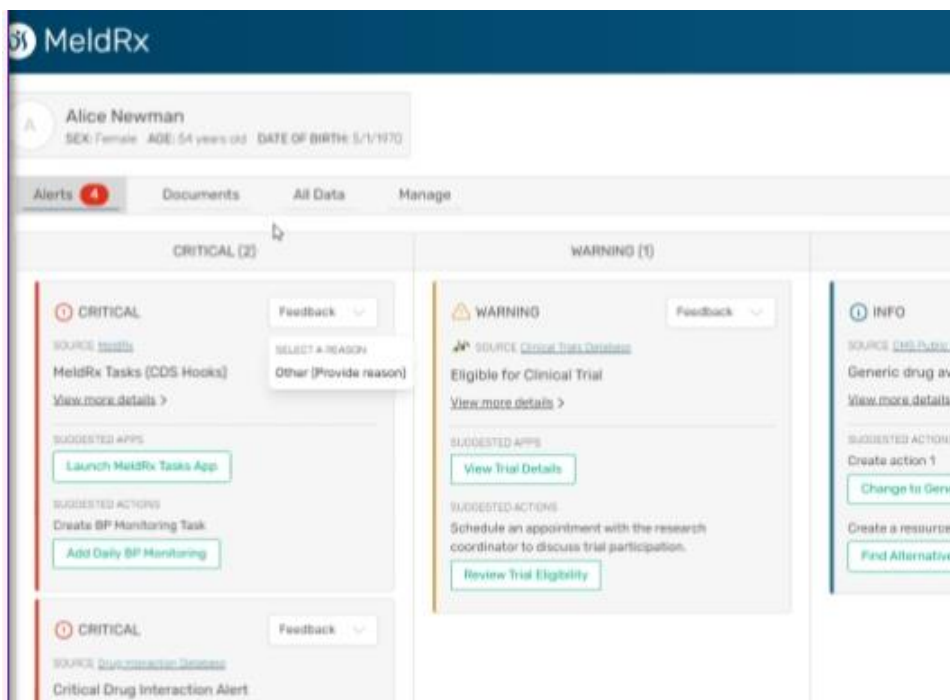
MeldRx

A
Alice Newman
SEX: Female AGE: 54 years old DATE OF BIRTH: 5/1/1970

Alerts 4
Documents
All Data
Manage

CRITICAL (2)

CRITICAL
Feedback
SELECT A REASON
Other (Provide reason)
SOURCE: MeldRx
MeldRx Tasks (CDS Hooks)
View more details >
SUGGESTED APPS
Launch MeldRx Tasks App
SUGGESTED ACTIONS
Create BP Monitoring Task
Add Daily BP Monitoring

CRITICAL
Feedback
SOURCE: Drug Interaction Database
Critical Drug Interaction Alert

WARNING (1)

WARNING
Feedback
SOURCE: Clinical Trials Database
Eligible for Clinical Trial
View more details >
SUGGESTED APPS
View Trial Details
SUGGESTED ACTIONS
Schedule an appointment with the research coordinator to discuss trial participation.
Review Trial Eligibility

INFO
SOURCE: CMS Public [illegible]
Generic drug av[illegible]
View more details
SUGGESTED ACTION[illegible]
Create action 1
Change to Gen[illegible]
Create a resource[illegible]
Find Alternativ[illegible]